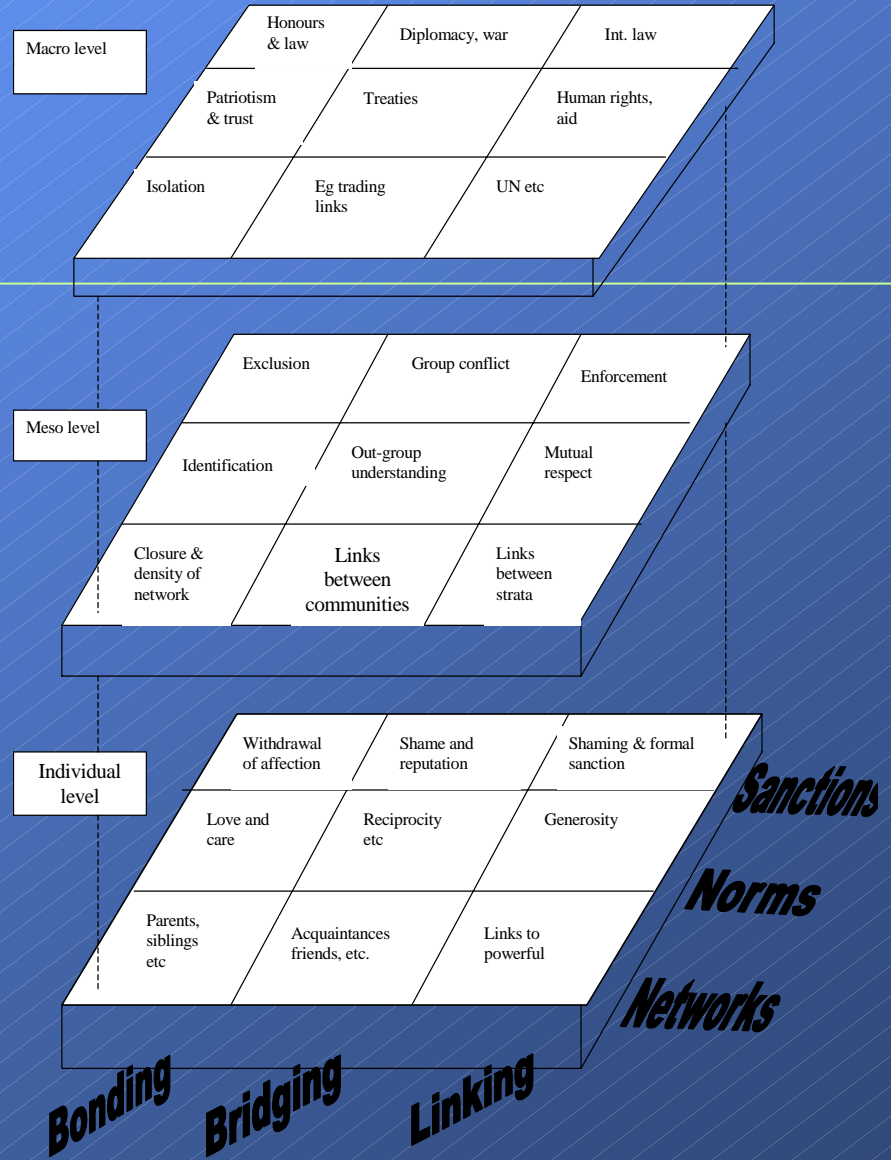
Macro level

| Honours & law | Diplomacy, war | Int. law |
|---|---|---|
| Patriotism & trust | Treaties | Human rights, aid |
| Isolation | Eg trading links | UN etc |

Meso level

| Exclusion | Group conflict | Enforcement |
|---|---|---|
| Identification | Out-group understanding | Mutual respect |
| Closure & density of network | Links between communities | Links between strata |

Individual level

| Withdrawal of affection | Shame and reputation | Shaming & formal sanction |
|---|---|---|
| Love and care | Reciprocity etc | Generosity |
| Parents, siblings etc | Acquaintances friends, etc. | Links to powerful |

Sanctions

Norms

Networks

Bonding

Bridging

Linking